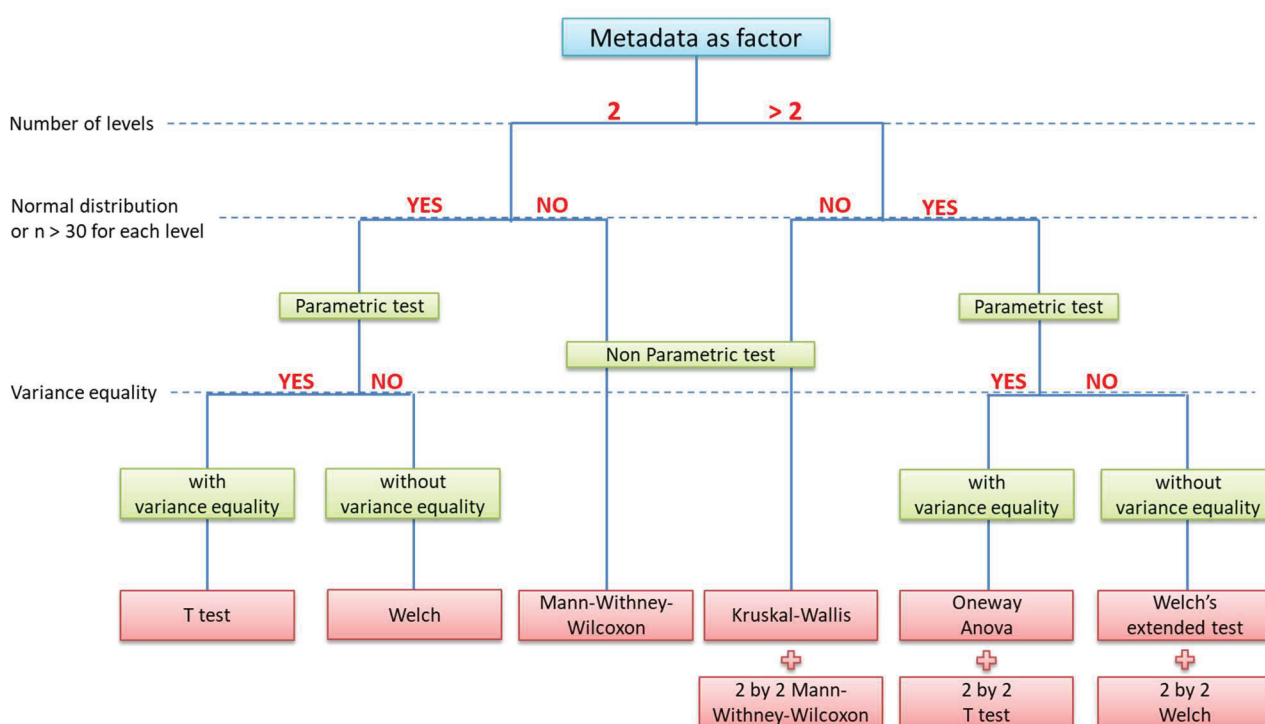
Metadata as factor

Number of levels

2

> 2

Normal distribution or n > 30 for each level

YES

NO

NO

YES

Parametric test

Non Parametric test

Parametric test

Variance equality

YES

NO

YES

NO

with variance equality

without variance equality

with variance equality

without variance equality

T test

Welch

Mann-Withney-Wilcoxon

Kruskal-Wallis

Oneway Anova

Welch's extended test

+

+

+

2 by 2 Mann-Withney-Wilcoxon

2 by 2 T test

2 by 2 Welch